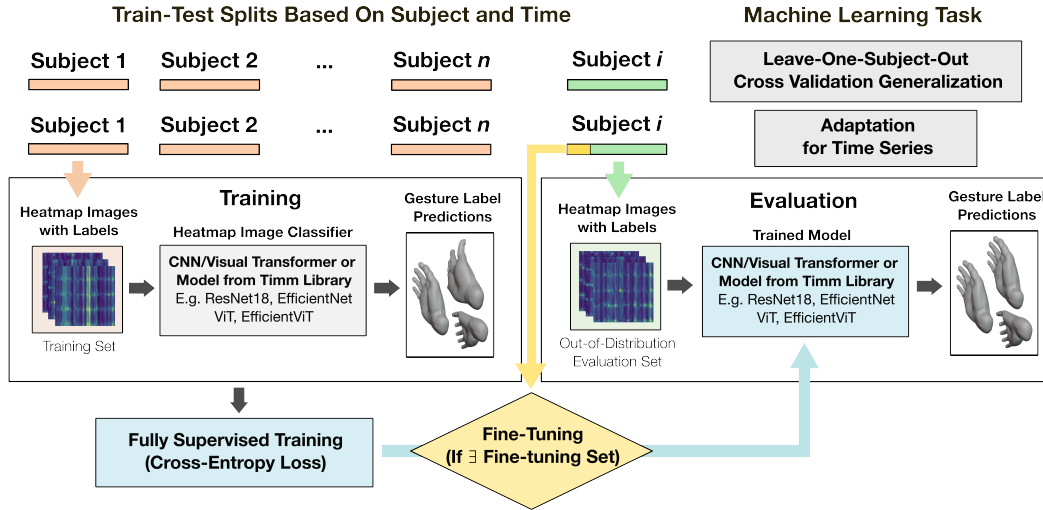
Train-Test Splits Based On Subject and Time

Machine Learning Task

Subject 1 Subject 2 ... Subject $n$

Subject $i$

Leave-One-Subject-Out Cross Validation Generalization

Subject 1 Subject 2 ... Subject $n$

Subject $i$

Adaptation for Time Series

Training

Heatmap Images with Labels

Heatmap Image Classifier

Gesture Label Predictions

CNN/Visual Transformer or Model from Timm Library
E.g. ResNet18, EfficientNet ViT, EfficientViT

Training Set

Evaluation

Heatmap Images with Labels

Trained Model

Gesture Label Predictions

CNN/Visual Transformer or Model from Timm Library
E.g. ResNet18, EfficientNet ViT, EfficientViT

Out-of-Distribution Evaluation Set

Fully Supervised Training (Cross-Entropy Loss)

Fine-Tuning (If $\exists$ Fine-tuning Set)